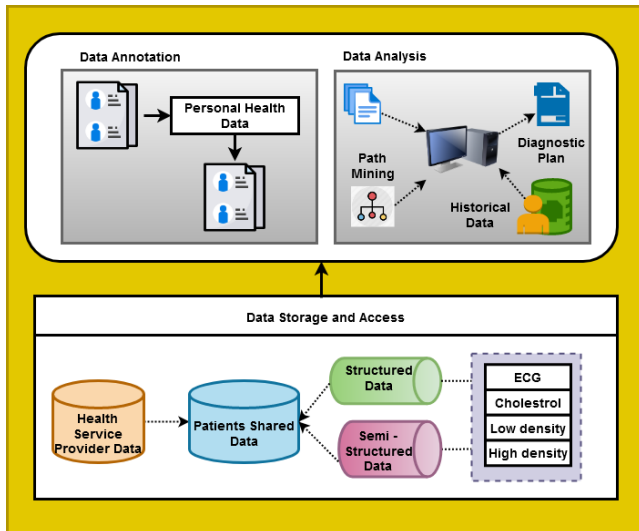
Data Annotation

Personal Health Data

Data Analysis

Path Mining

Diagnostic Plan

Historical Data

Data Storage and Access

Health Service Provider Data

Patients Shared Data

Structured Data

Semi - Structured Data

ECG

Cholestrol

Low density

High density